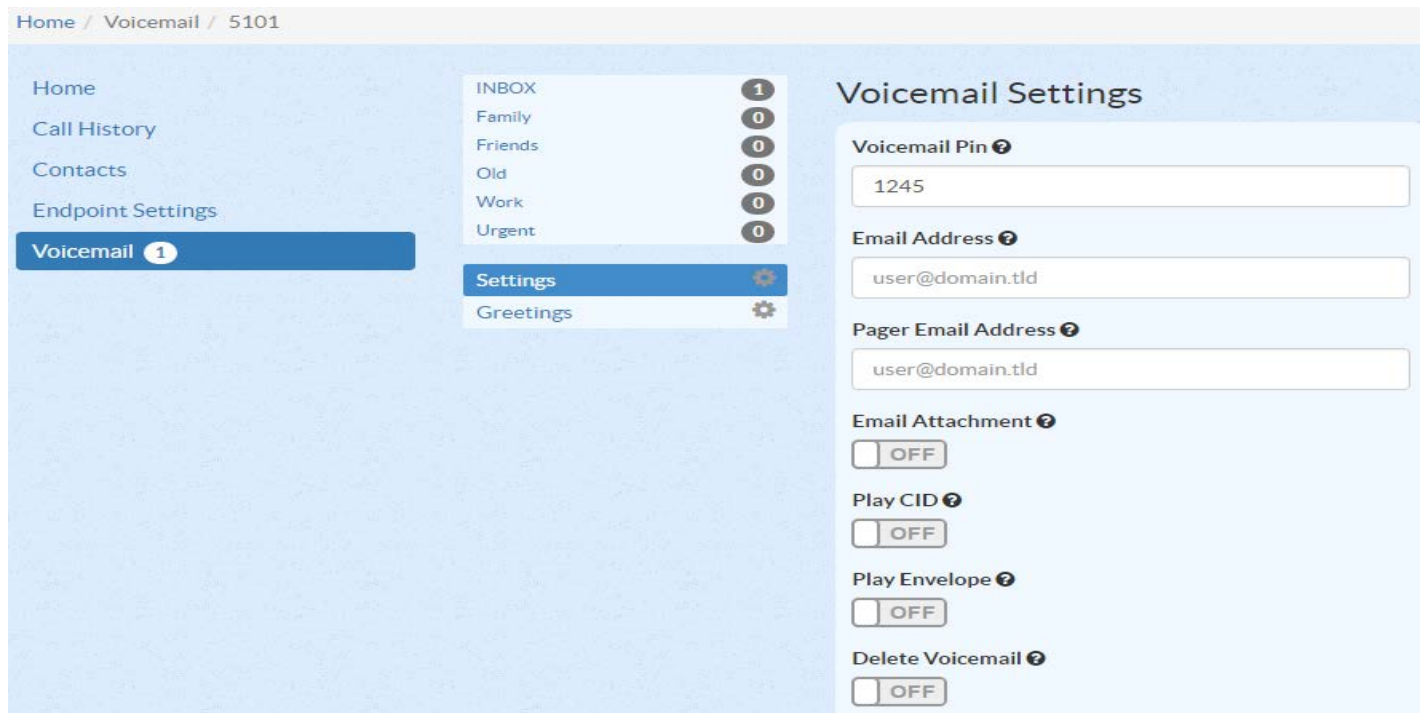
Home / Voicemail / 5101

Home
Call History
Contacts
Endpoint Settings
Voicemail 1

INBOX 1
Family 0
Friends 0
Old 0
Work 0
Urgent 0

Settings
Greetings

Voicemail Settings

Voicemail Pin
1245

Email Address
user@domain.tld

Pager Email Address
user@domain.tld

Email Attachment
OFF

Play CID
OFF

Play Envelope
OFF

Delete Voicemail
OFF